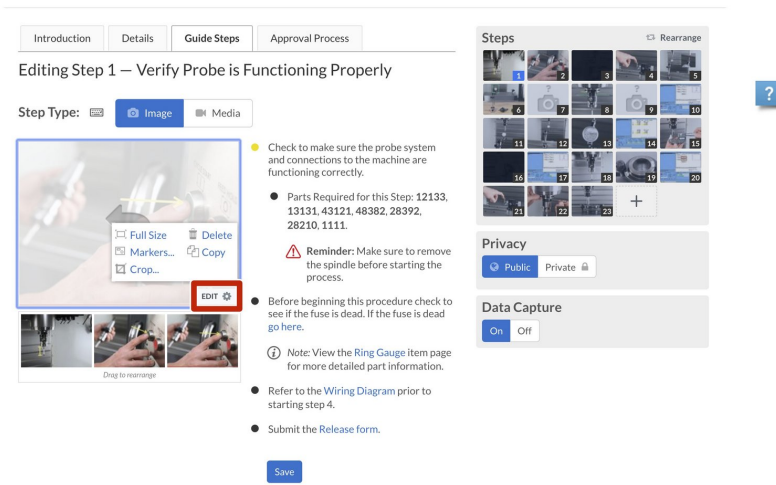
Introduction | Details | Guide Steps | Approval Process

Editing Step 1 — Verify Probe is Functioning Properly

Step Type: Image Media

Full Size
Delete
Markers...
Copy
Crop...

EDIT

Drag to rearrange

Check to make sure the probe system and connections to the machine are functioning correctly.

Parts Required for this Step: **12133, 13131, 43121, 48382, 28392, 28210, 1111.**

**Reminder:** Make sure to remove the spindle before starting the process.

Before beginning this procedure check to see if the fuse is dead. If the fuse is dead go here.

*Note:* View the Ring Gauge item page for more detailed part information.

Refer to the Wiring Diagram prior to starting step 4.

Submit the Release form.

Save

Steps

Rearrange

1 2 3 4 5 6 7 8 9 10 11 12 13 14 15 16 17 18 19 20 21 22 23

+

Privacy

Public Private

Data Capture

On Off

?